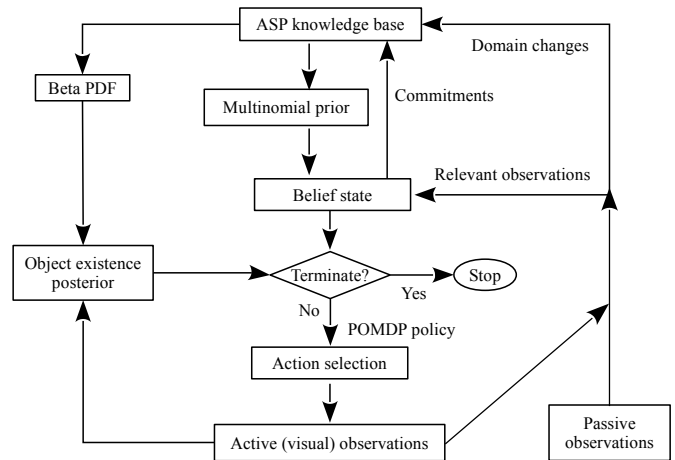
ASP knowledge base

Domain changes

Beta PDF

Multinomial prior

Commitments

Relevant observations

Belief state

Object existence posterior

Terminate?

Yes

Stop

No

POMDP policy

Action selection

Active (visual) observations

Passive observations